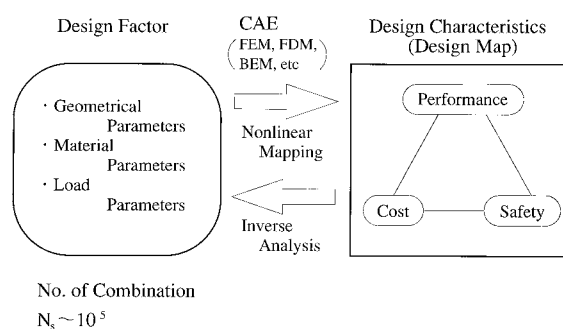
Design Factor

CAE
(FEM, FDM, BEM, etc)

Design Characteristics
(Design Map)

· Geometrical Parameters
· Material Parameters
· Load Parameters

Nonlinear Mapping

Inverse Analysis

Performance

Cost

Safety

No. of Combination
$N_s \sim 10^5$